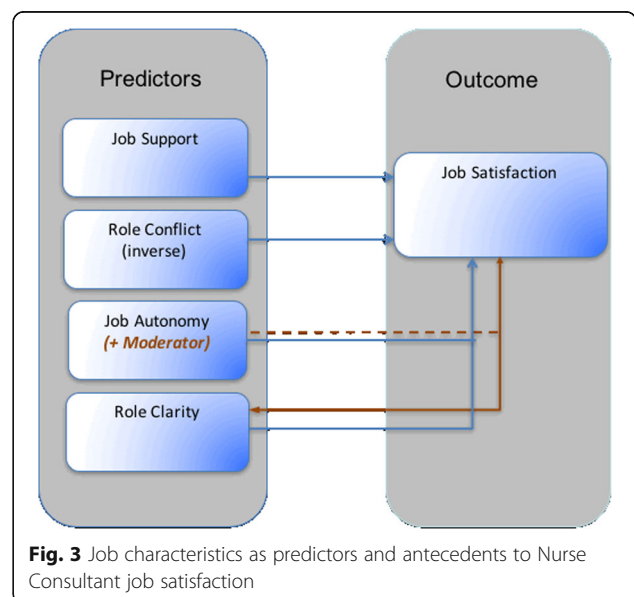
Predictors

Job Support

Role Conflict (inverse)

Job Autonomy (+ Moderator)

Role Clarity

Outcome

Job Satisfaction

**Fig. 3** Job characteristics as predictors and antecedents to Nurse Consultant job satisfaction